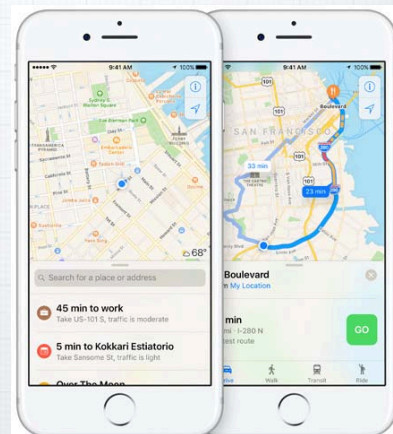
9:41 AM
100%
68°
Search for a place or address
45 min to work
Take US-101 S, traffic is moderate
5 min to Kokkari Estiatorio
Take Sansome St, traffic is light
Over The Moon

9:41 AM
100%
Boulevard
SAN FRANCISCO
33 min
23 min
Boulevard
My Location
min
I-280 N
test route
GO
Walk
Transit
Ride